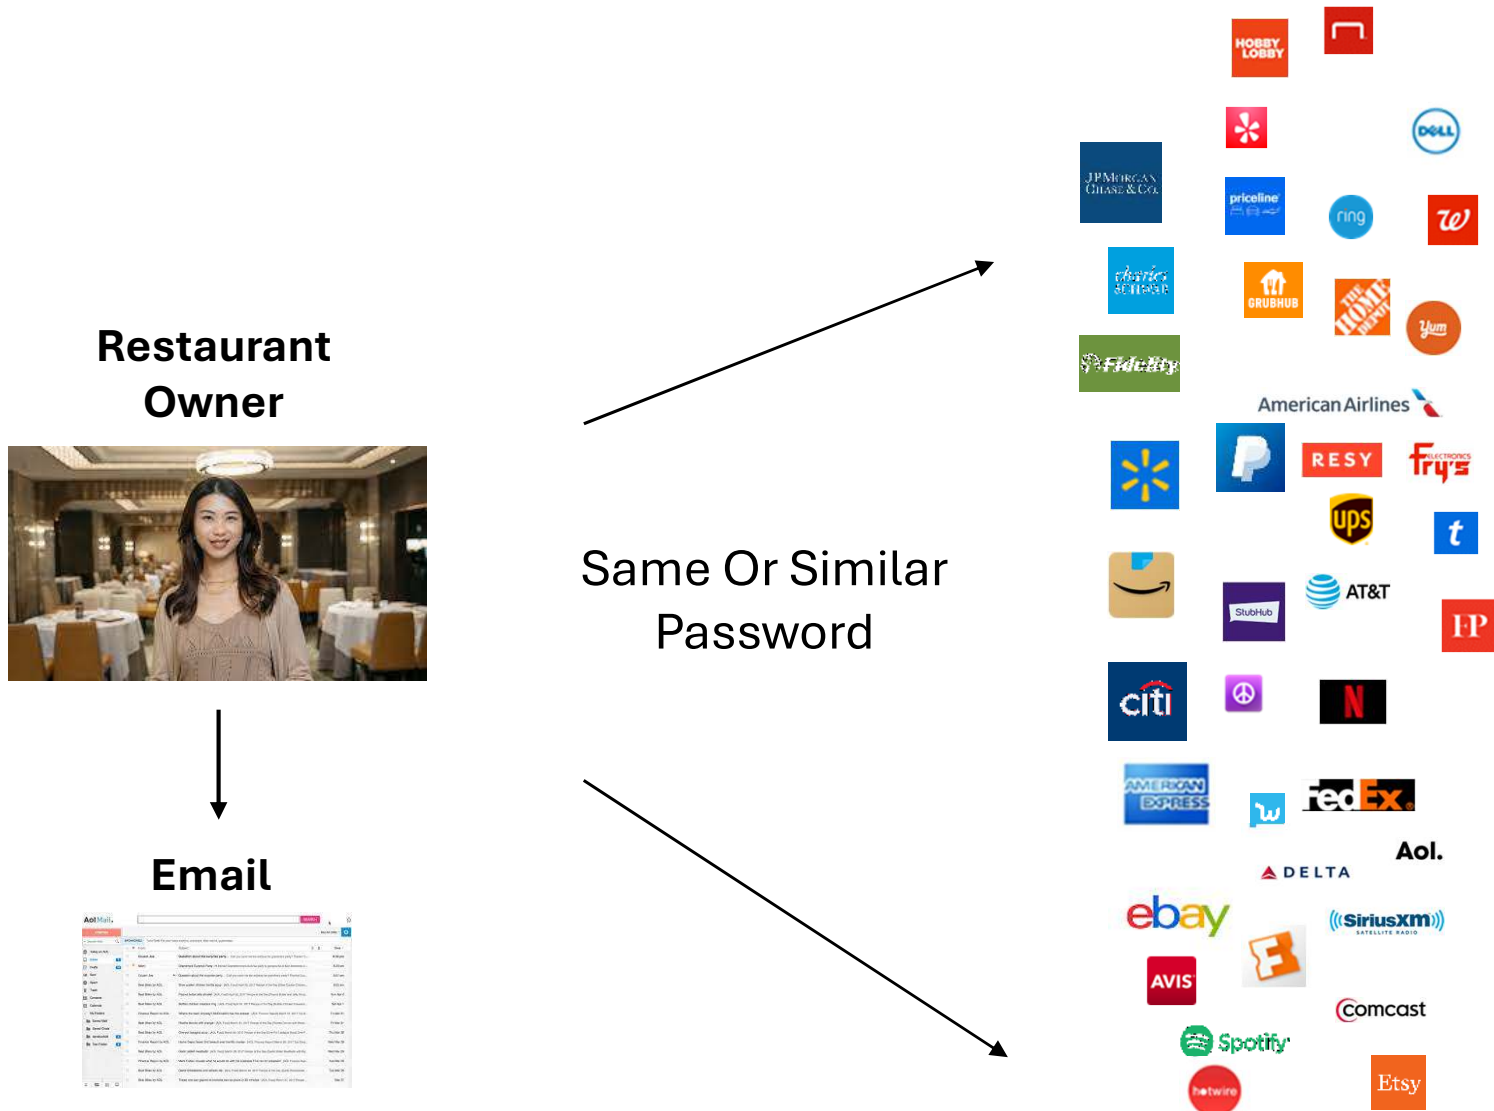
Restaurant Owner

Email

Aol Mail.

Same Or Similar Password

HOBBY LOBBY

DELL

J.P.Morgan Chase & Co.

priceline

ring

charles schwab

GRUBHUB

THE HOME DEPOT

Yum

Fidelity

American Airlines

RESY

Fry's ELECTRONICS

ups

t

StubHub

AT&T

FP

citi

N

AMERICAN EXPRESS

w

FedEx.

Aol.

DELTA

ebay

SiriusXM SATELLITE RADIO

AVIS

F

comcast

Spotify

hotwire

Etsy